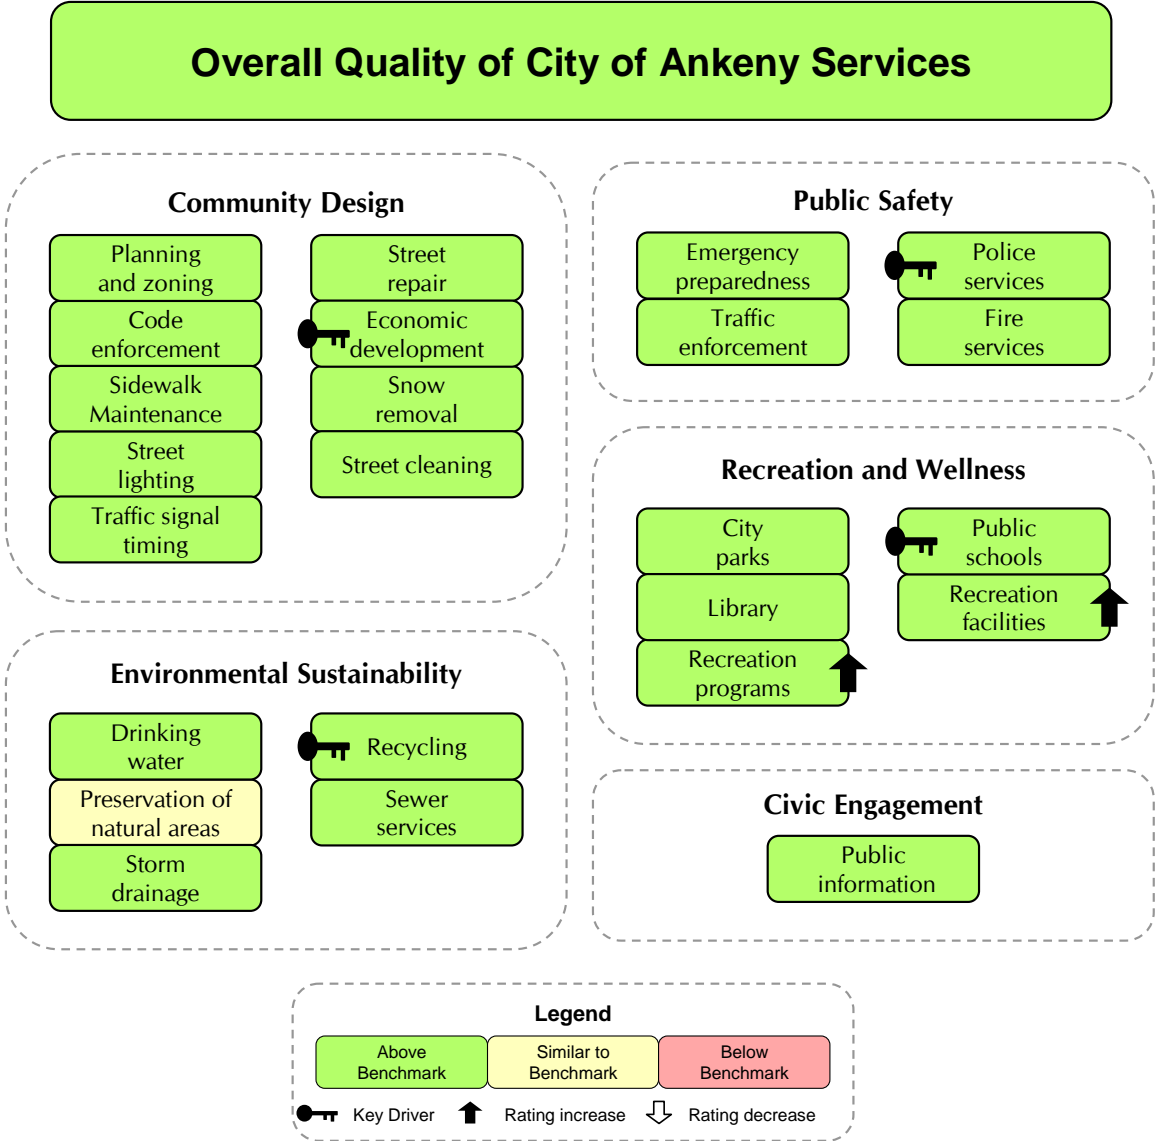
Overall Quality of City of Ankeny Services

Community Design

Planning and zoning

Code enforcement

Sidewalk Maintenance

Street lighting

Traffic signal timing

Street repair

Economic development

Snow removal

Street cleaning

Public Safety

Emergency preparedness

Traffic enforcement

Police services

Fire services

Recreation and Wellness

City parks

Library

Recreation programs

Public schools

Recreation facilities

Environmental Sustainability

Drinking water

Preservation of natural areas

Storm drainage

Recycling

Sewer services

Civic Engagement

Public information

Legend

| Above Benchmark | Similar to Benchmark | Below Benchmark |
|---|---|---|

Key Driver Rating increase Rating decrease